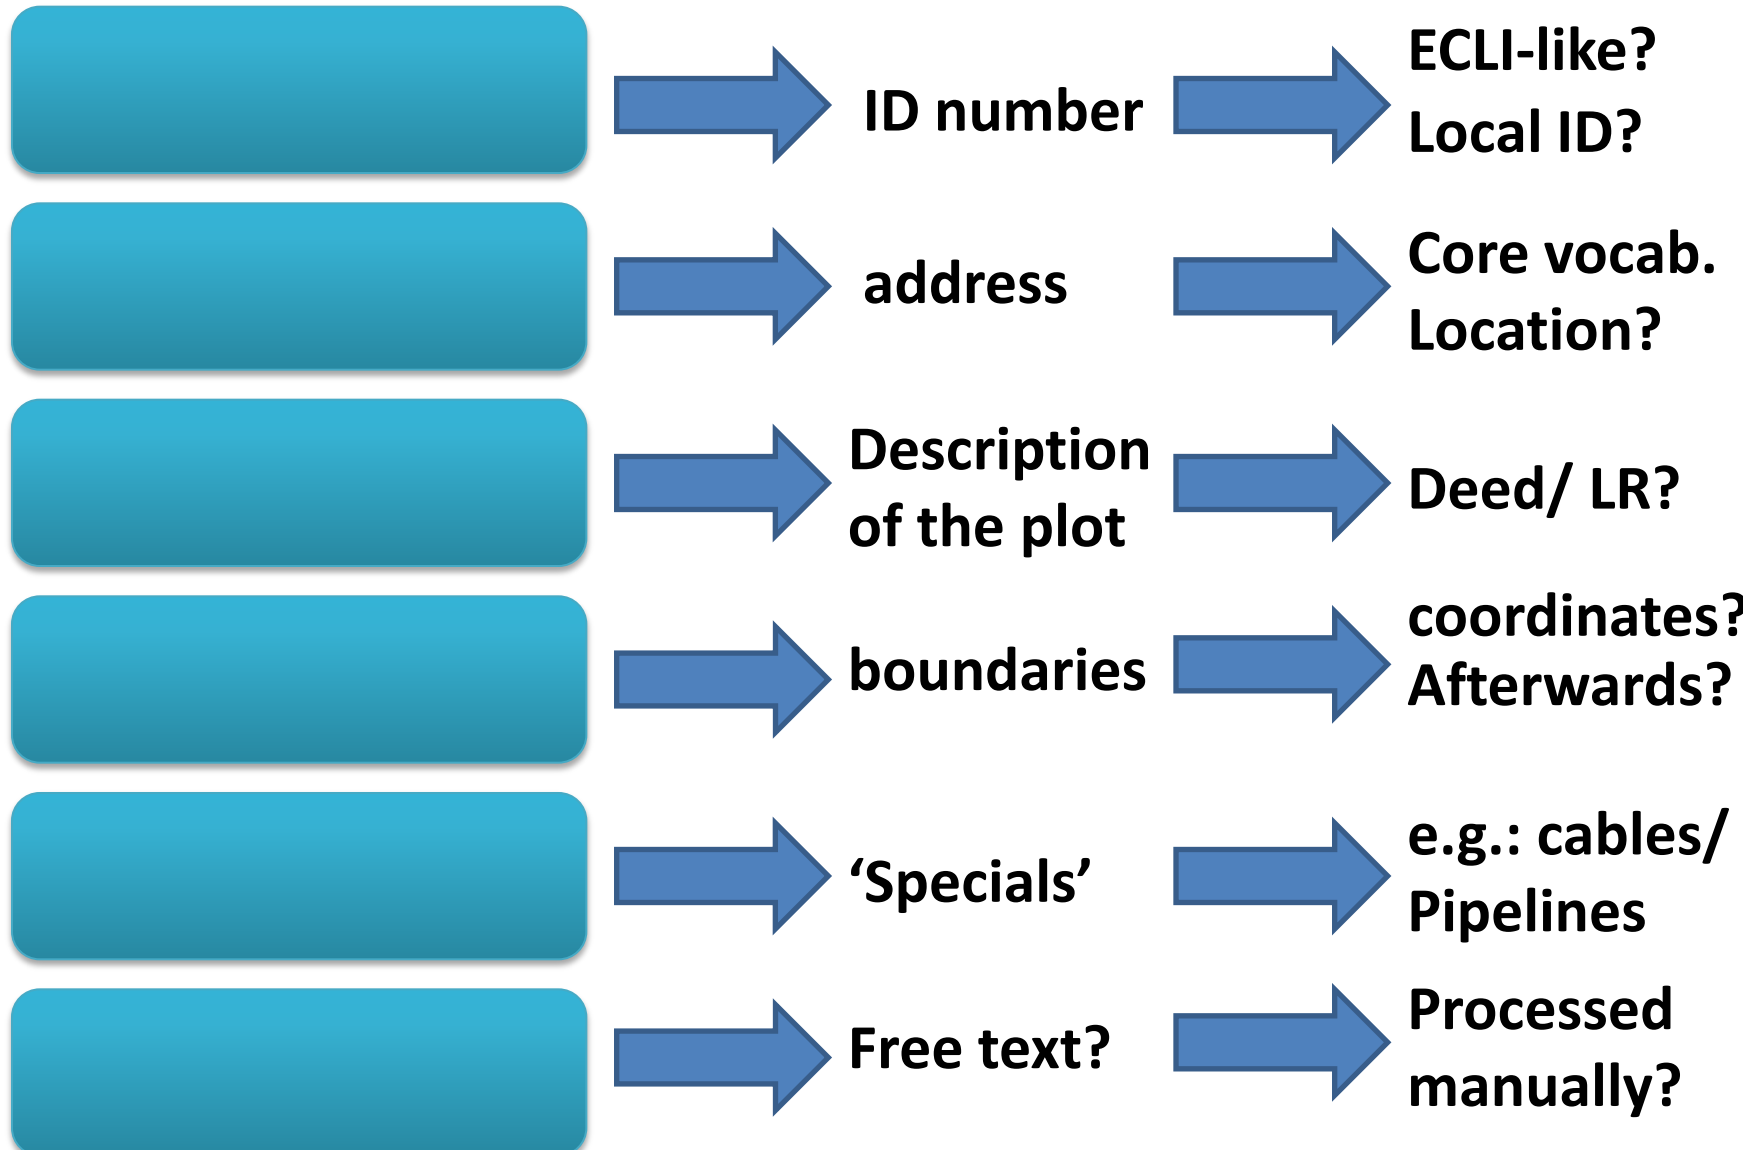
ID number

ECLI-like?
Local ID?

address

Core vocab.
Location?

Description of the plot

Deed/ LR?

boundaries

coordinates?
Afterwards?

‘Specials’

e.g.: cables/ Pipelines

Free text?

Processed manually?